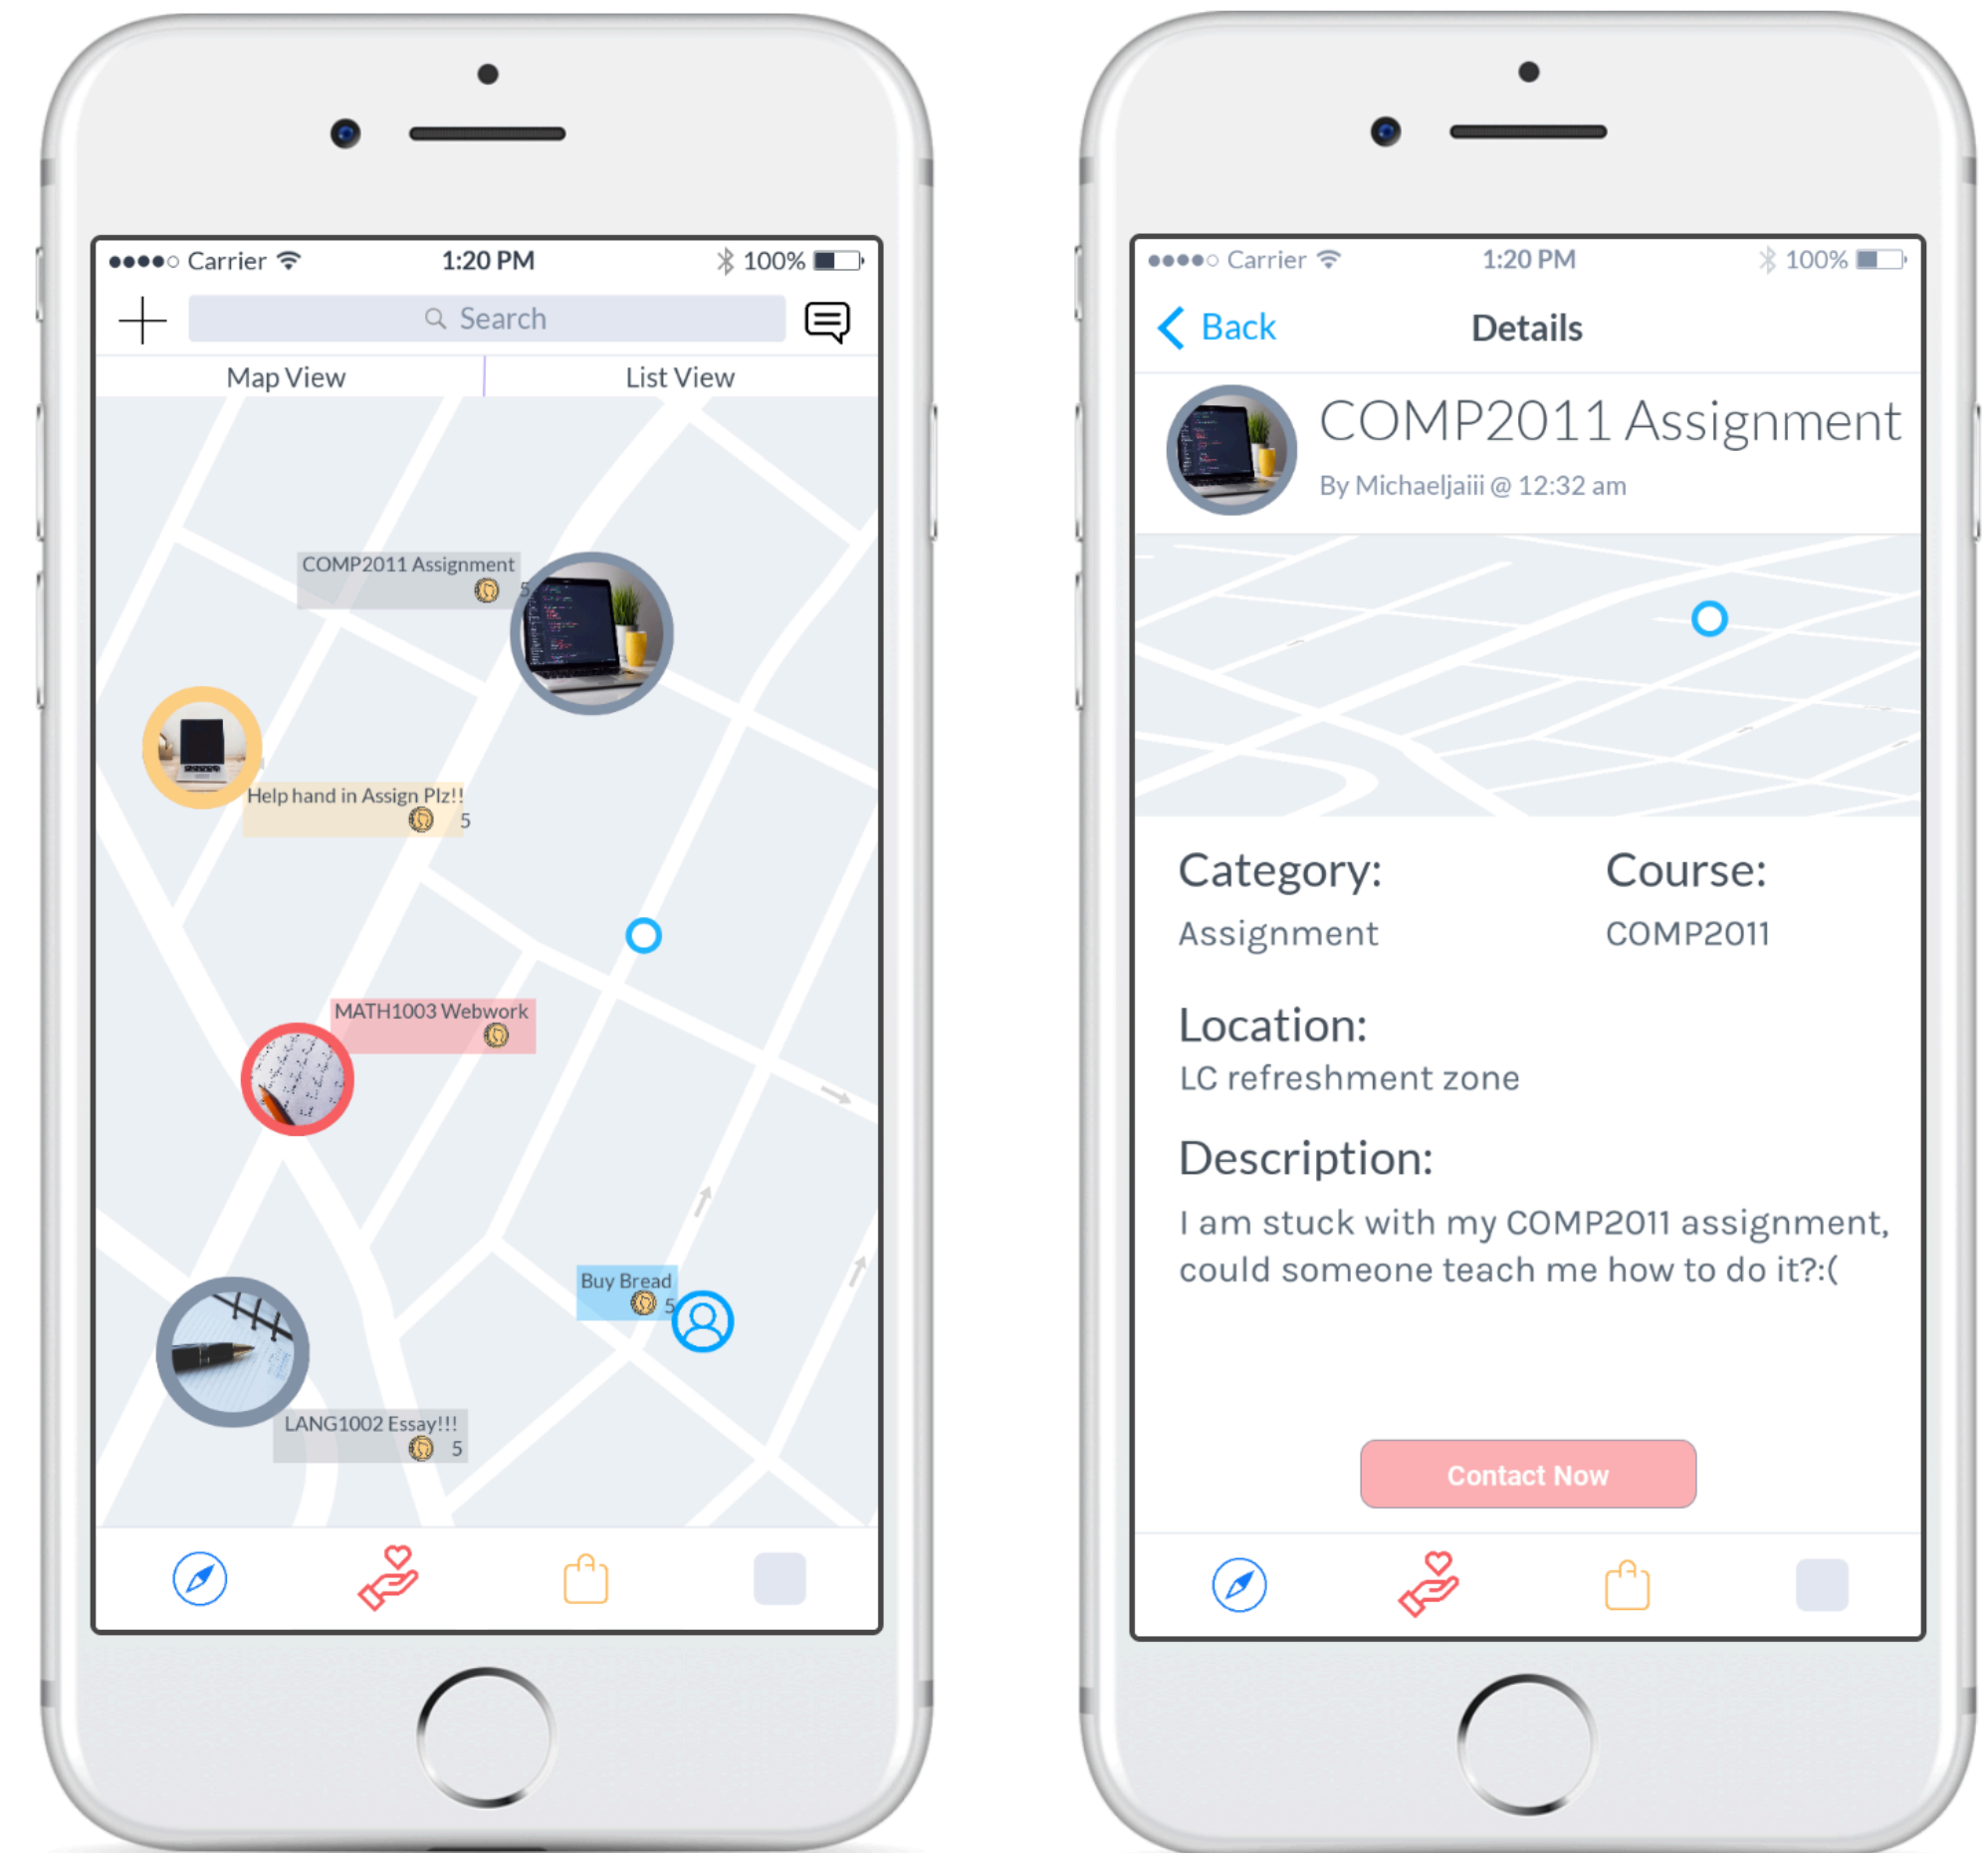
●●●●○ Carrier 1:20 PM 100%

Search

Map View

List View

COMP2011 Assignment
5

Help hand in Assign Plz!!
5

MATH1003 Webwork

Buy Bread
5

LANG1002 Essay!!!
5

●●●●○ Carrier 1:20 PM 100%

Back

Details

COMP2011 Assignment

By Michaeljaiii @ 12:32 am

Category:

Assignment

Course:

COMP2011

Location:

LC refreshment zone

Description:

I am stuck with my COMP2011 assignment, could someone teach me how to do it?:(

Contact Now